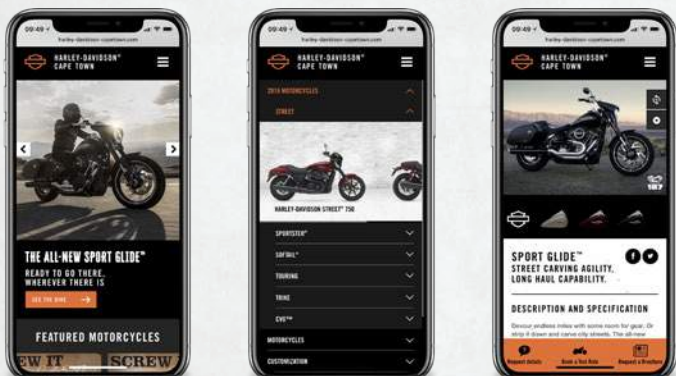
09:49
harley-davidson-capetown.com
HARLEY-DAVIDSON®
CAPE TOWN

THE ALL-NEW SPORT GLIDE™
READY TO GO THERE, WHEREVER THERE IS
SEE THE BIKE

FEATURED MOTORCYCLES
EW IT
SCREW

09:49
harley-davidson-capetown.com
HARLEY-DAVIDSON®
CAPE TOWN
2018 MOTORCYCLES
STREET
HARLEY-DAVIDSON STREET® 750
SPORTSTER®
SOFTAIL®
TOURING
TRIKE
CVO™
MOTORCYCLES
CUSTOMIZATION

09:49
HARLEY-DAVIDSON®
CAPE TOWN
SPORT GLIDE™
STREET CARVING AGILITY, LONG HAUL CAPABILITY.
DESCRIPTION AND SPECIFICATION
Devour endless miles with some room for gear. Or strip it down and carve city streets. The all-new
Request details
Book a Test Ride
Request a Brochure